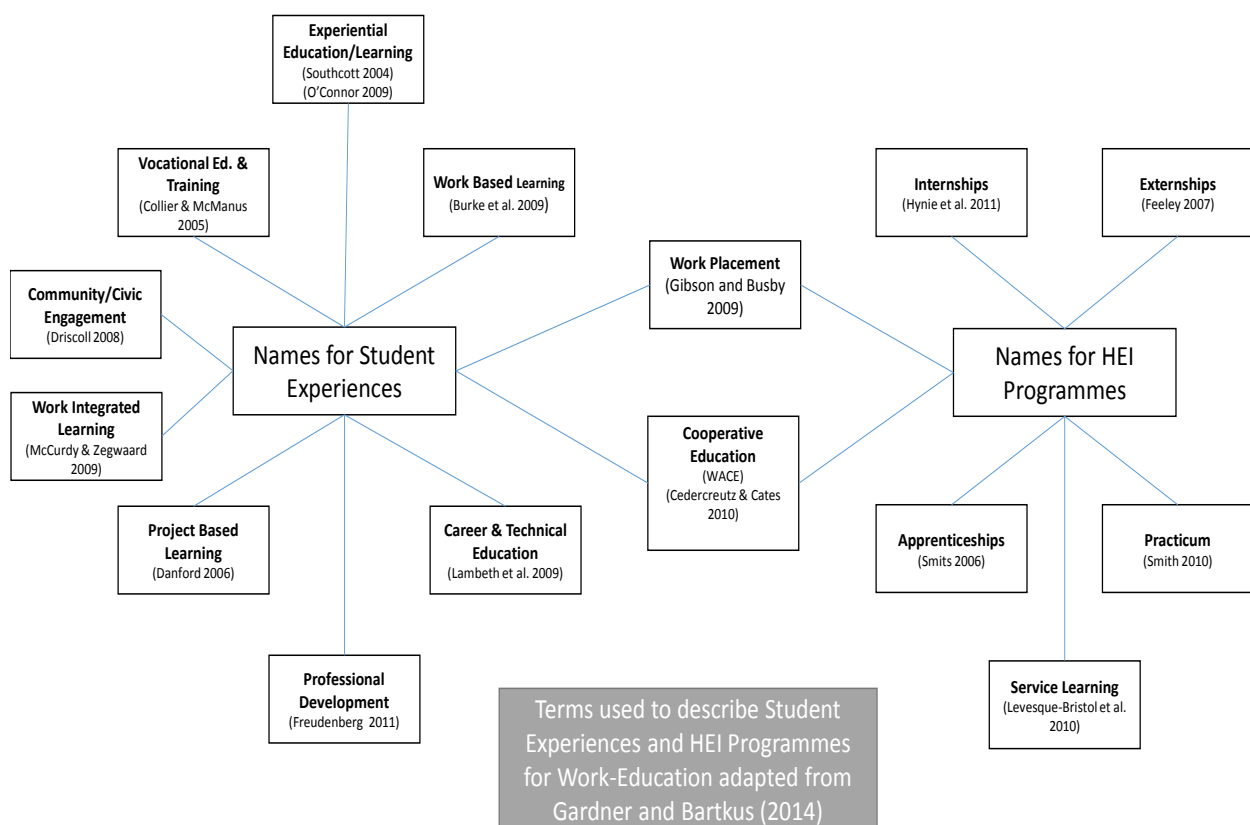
Experiential Education/Learning
(Southcott 2004)
(O'Connor 2009)

Vocational Ed. & Training
(Collier & McManus 2005)

Work Based Learning
(Burke et al. 2009)

Community/Civic Engagement
(Driscoll 2008)

Names for Student Experiences

Work Integrated Learning
(McCurdy & Zegwaard 2009)

Project Based Learning
(Danford 2006)

Career & Technical Education
(Lambeth et al. 2009)

Professional Development
(Freudenberg 2011)

Work Placement
(Gibson and Busby 2009)

Cooperative Education
(WACE)
(Cedercreutz & Cates 2010)

Internships
(Hynie et al. 2011)

Externships
(Feeley 2007)

Names for HEI Programmes

Apprenticeships
(Smits 2006)

Practicum
(Smith 2010)

Service Learning
(Levesque-Bristol et al. 2010)

Terms used to describe Student Experiences and HEI Programmes for Work-Education adapted from Gardner and Bartkus (2014)